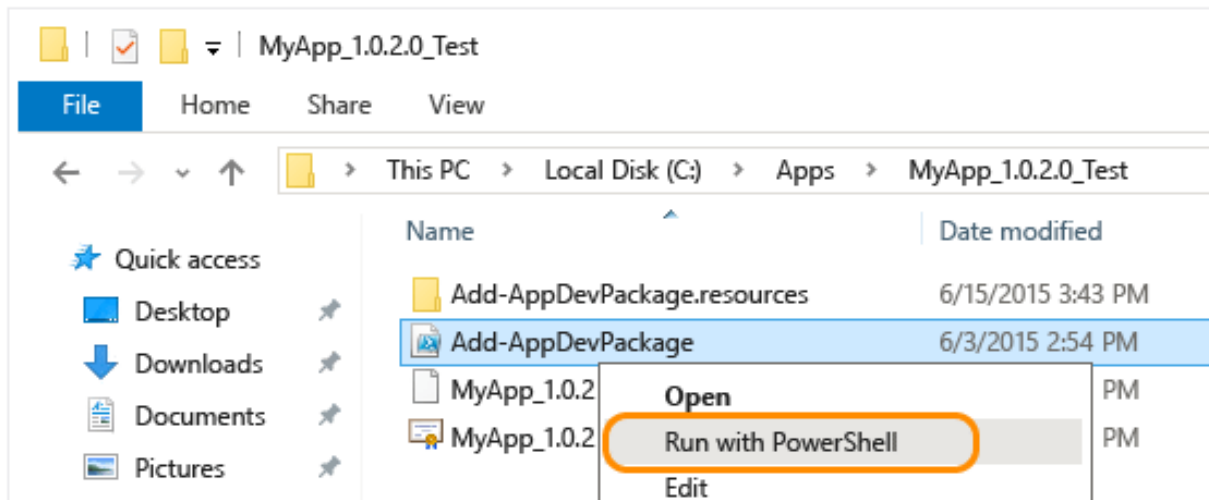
MyApp_1.0.2.0_Test

File Home Share View

This PC > Local Disk (C:) > Apps > MyApp_1.0.2.0_Test

Quick access
Desktop
Downloads
Documents
Pictures

| Name | Date modified |
|---|---|
| Add-AppDevPackage.resources | 6/15/2015 3:43 PM |
| Add-AppDevPackage | 6/3/2015 2:54 PM |
| MyApp_1.0.2 | PM |
| MyApp_1.0.2 | PM |

Open
Run with PowerShell
Edit